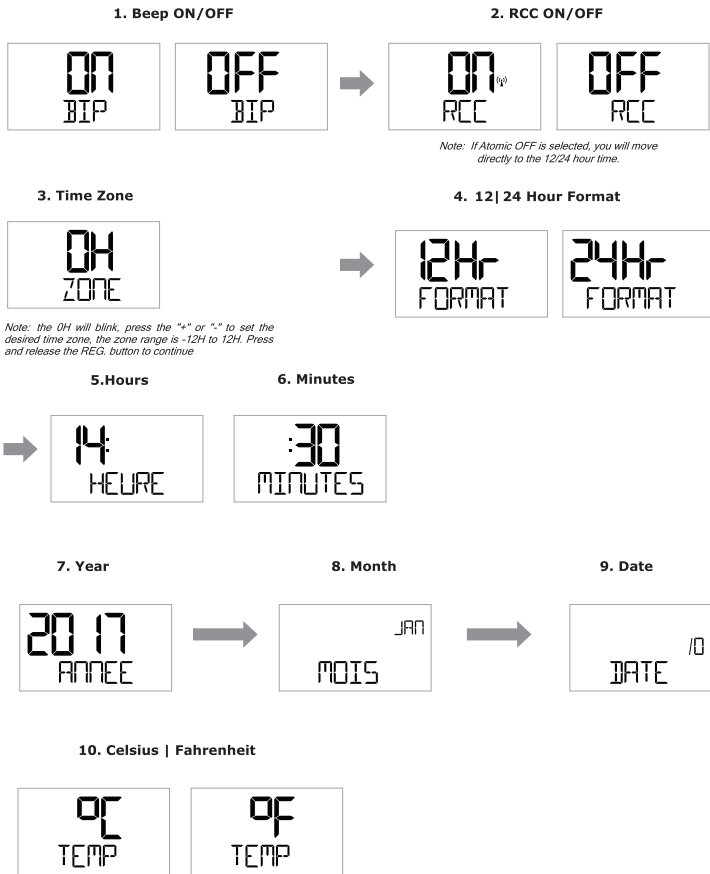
1. Beep ON/OFF

ON
BIP

OFF
BIP

2. RCC ON/OFF

ON
RCC

OFF
RCC

Note: If Atomic OFF is selected, you will move directly to the 12/24 hour time.

3. Time Zone

0H
ZONE

Note: the 0H will blink, press the "+" or "-" to set the desired time zone, the zone range is -12H to 12H. Press and release the REG. button to continue

4. 12| 24 Hour Format

12Hr
FORMAT

24Hr
FORMAT

5.Hours

14:
HEURE

6. Minutes

:30
MINUTES

7. Year

2017
ANNEE

8. Month

JAN
MOIS

9. Date

10
DATE

10. Celsius | Fahrenheit

°C
TEMP

°F
TEMP